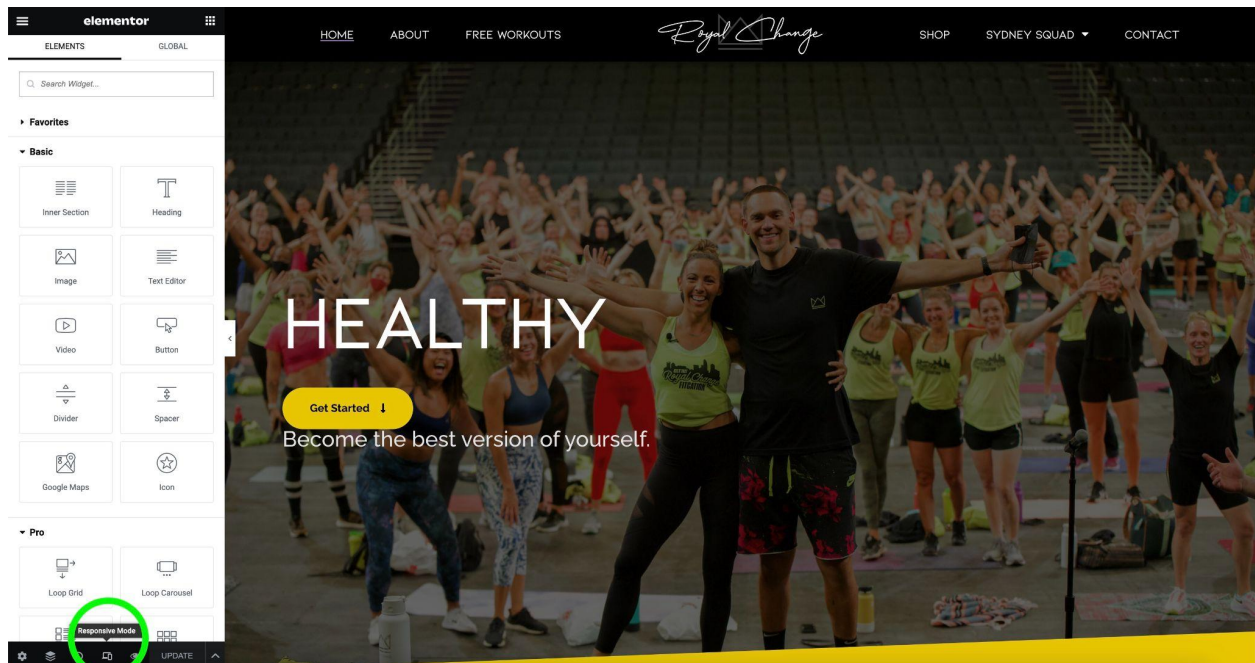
elementor

ELEMENTS GLOBAL

Search Widget...

Favorites

Basic

Inner Section

Heading

Image

Text Editor

Video

Button

Divider

Spacer

Google Maps

Icon

Pro

Loop Grid

Loop Carousel

Responsive Mode

UPDATE

HOME ABOUT FREE WORKOUTS Royal Change SHOP SYDNEY SQUAD CONTACT

HEALTHY

Get Started ↓

Become the best version of yourself.